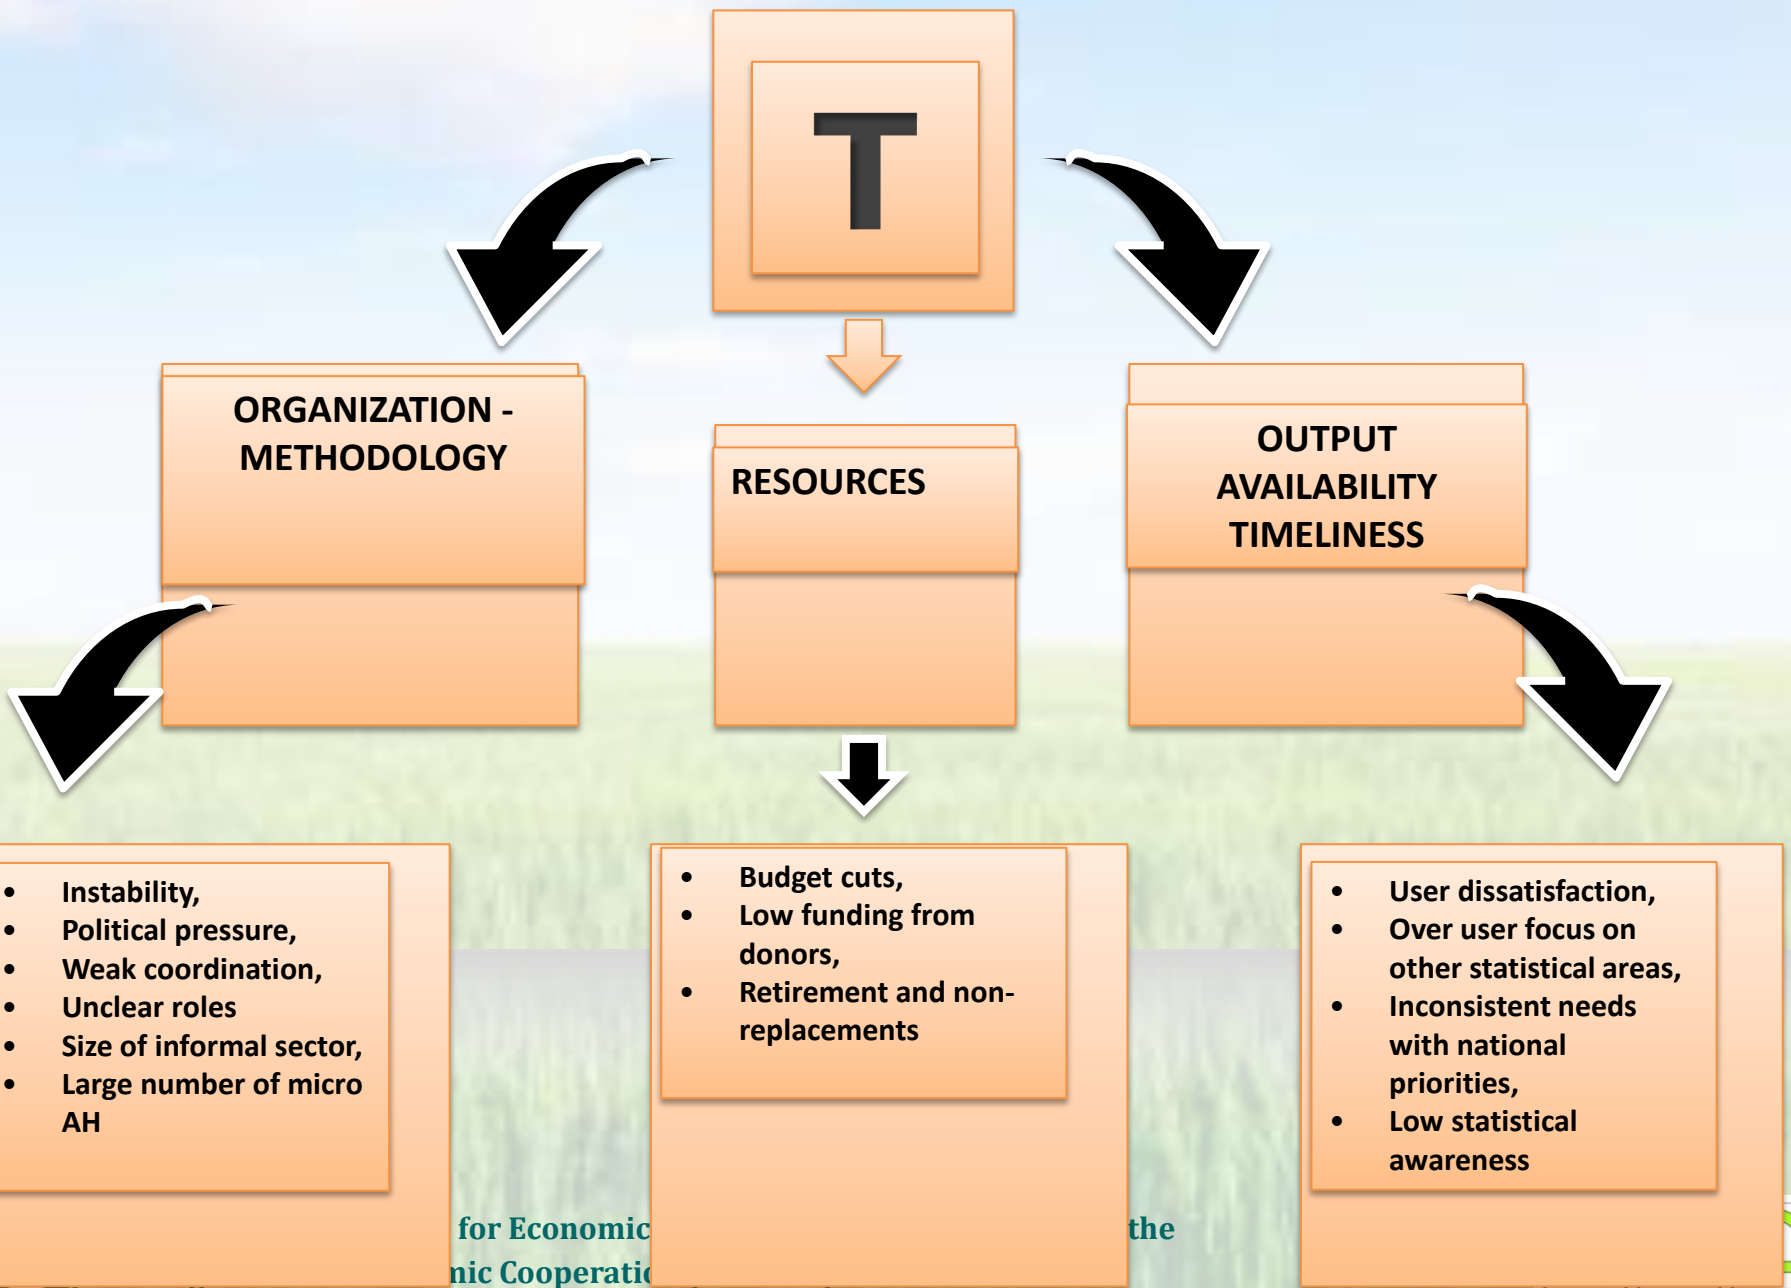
T

ORGANIZATION - METHODOLOGY

RESOURCES

OUTPUT AVAILABILITY TIMELINESS

- Instability,
- Political pressure,
- Weak coordination,
- Unclear roles
- Size of informal sector,
- Large number of micro AH

- Budget cuts,
- Low funding from donors,
- Retirement and non-replacements

- User dissatisfaction,
- Over user focus on other statistical areas,
- Inconsistent needs with national priorities,
- Low statistical awareness

for Economic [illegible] the
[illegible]nic Cooperati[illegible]